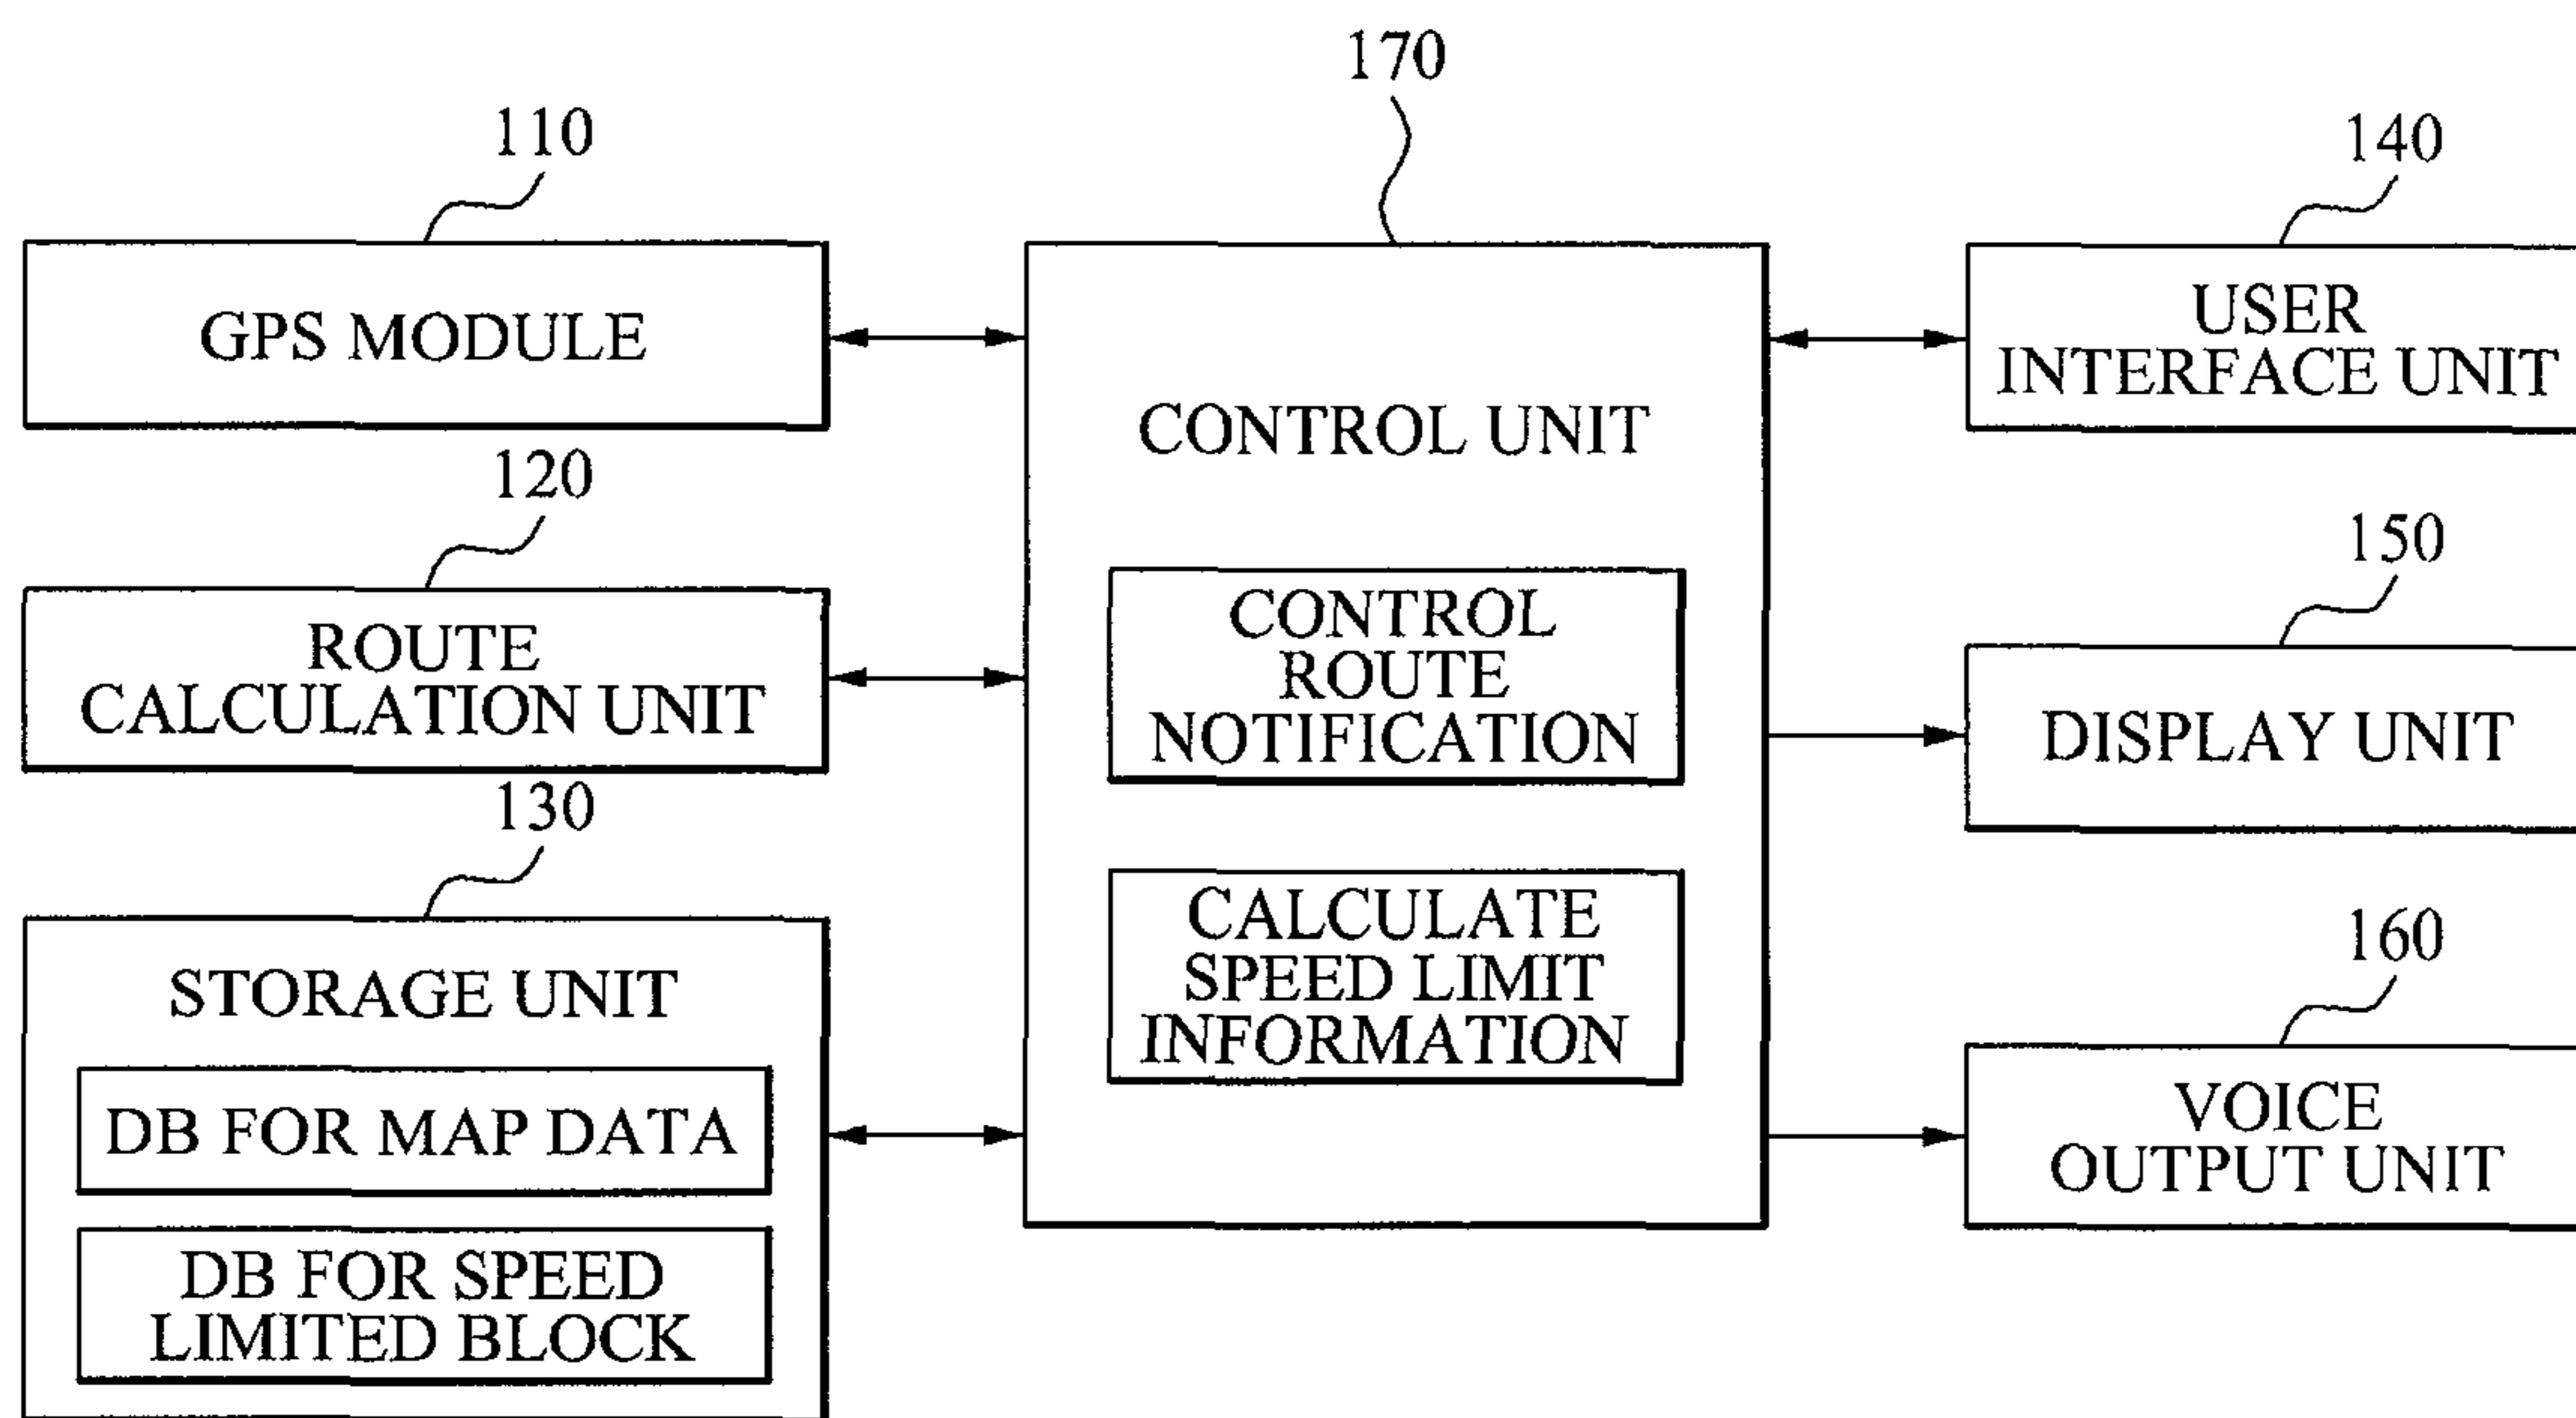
170

110

140

GPS MODULE

CONTROL UNIT

USER INTERFACE UNIT

120

ROUTE CALCULATION UNIT

CONTROL ROUTE NOTIFICATION

150

DISPLAY UNIT

130

STORAGE UNIT

CALCULATE SPEED LIMIT INFORMATION

160

DB FOR MAP DATA

VOICE OUTPUT UNIT

DB FOR SPEED LIMITED BLOCK